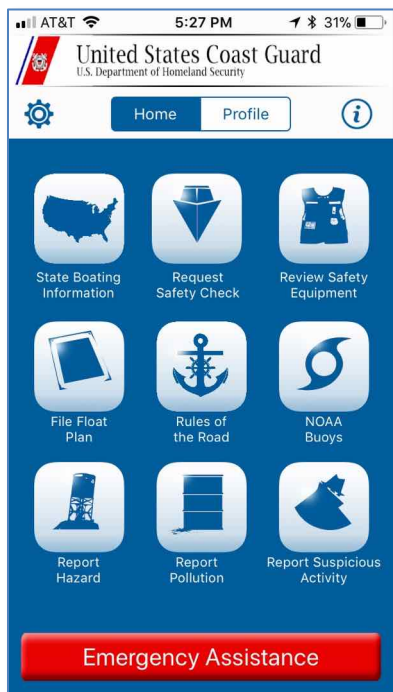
AT&T 5:27 PM 31%

United States Coast Guard
U.S. Department of Homeland Security

Home Profile

State Boating Information

Request Safety Check

Review Safety Equipment

File Float Plan

Rules of the Road

NOAA Buoys

Report Hazard

Report Pollution

Report Suspicious Activity

Emergency Assistance